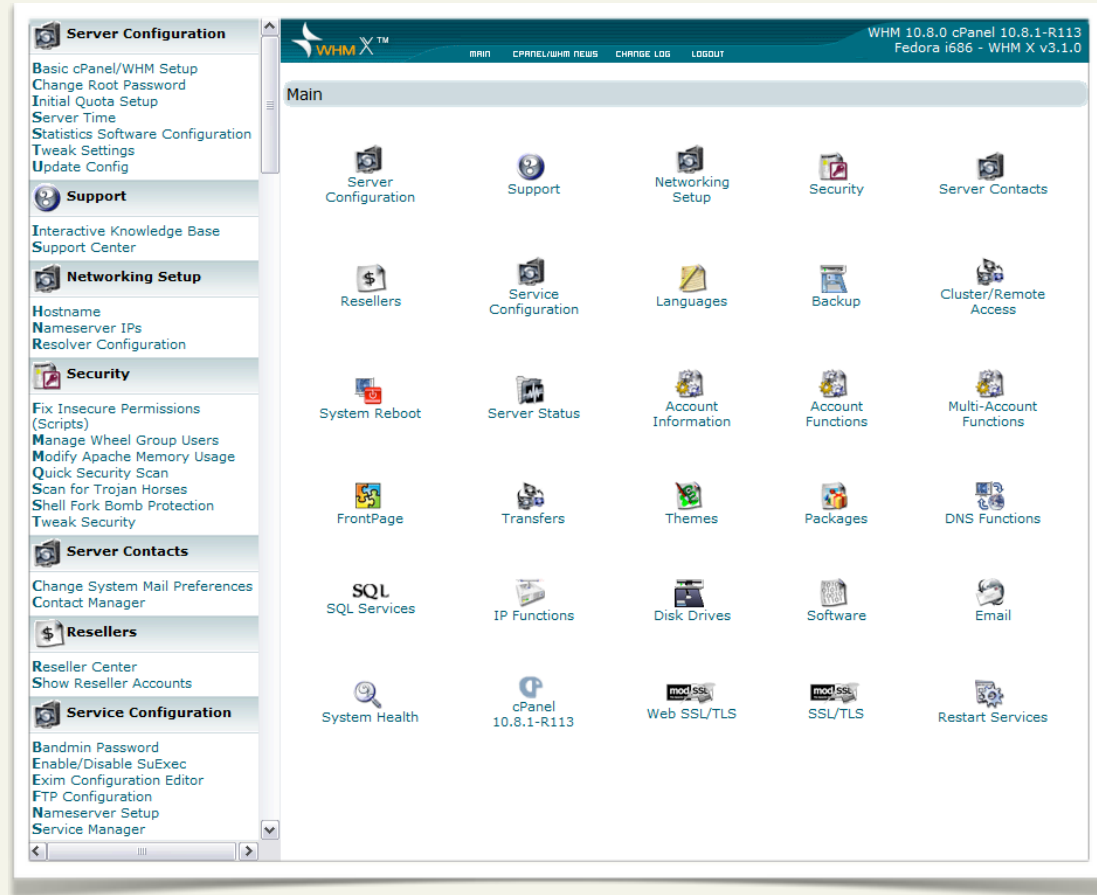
Server Configuration

Basic cPanel/WHM Setup
Change Root Password
Initial Quota Setup
Server Time
Statistics Software Configuration
Tweak Settings
Update Config

Support

Interactive Knowledge Base
Support Center

Networking Setup

Hostname
Nameserver IPs
Resolver Configuration

Security

Fix Insecure Permissions (Scripts)
Manage Wheel Group Users
Modify Apache Memory Usage
Quick Security Scan
Scan for Trojan Horses
Shell Fork Bomb Protection
Tweak Security

Server Contacts

Change System Mail Preferences
Contact Manager

Resellers

Reseller Center
Show Reseller Accounts

Service Configuration

Bandmin Password
Enable/Disable SuExec
Exim Configuration Editor
FTP Configuration
Nameserver Setup
Service Manager

WHM X™

MAIN CPANEL/WHM NEWS CHANGE LOG LOGOUT

WHM 10.8.0 cPanel 10.8.1-R113
Fedora i686 - WHM X v3.1.0

Main

Server Configuration
Support
Networking Setup
Security
Server Contacts
Resellers
Service Configuration
Languages
Backup
Cluster/Remote Access
System Reboot
Server Status
Account Information
Account Functions
Multi-Account Functions
FrontPage
Transfers
Themes
Packages
DNS Functions
SQL
SQL Services
IP Functions
Disk Drives
Software
Email
System Health
cPanel 10.8.1-R113
mod SSL
Web SSL/TLS
mod SSL
SSL/TLS
Restart Services